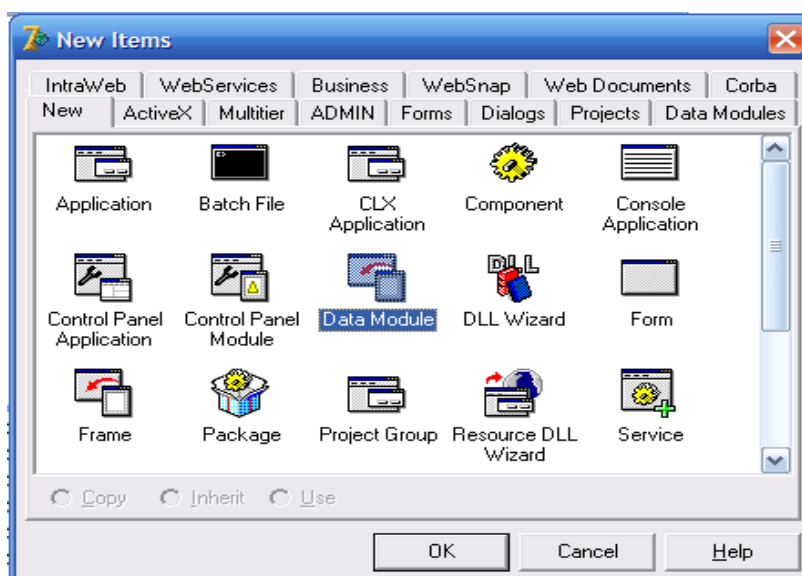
New Items

IntraWeb | WebServices | Business | WebSnap | Web Documents | Corba
New | ActiveX | Multitier | ADMIN | Forms | Dialogs | Projects | Data Modules

Application
Batch File
CLX Application
Component
Console Application
Control Panel Application
Control Panel Module
Data Module
DLL Wizard
Form
Frame
Package
Project Group
Resource DLL Wizard
Service

Copy
Inherit
Use

OK
Cancel
Help